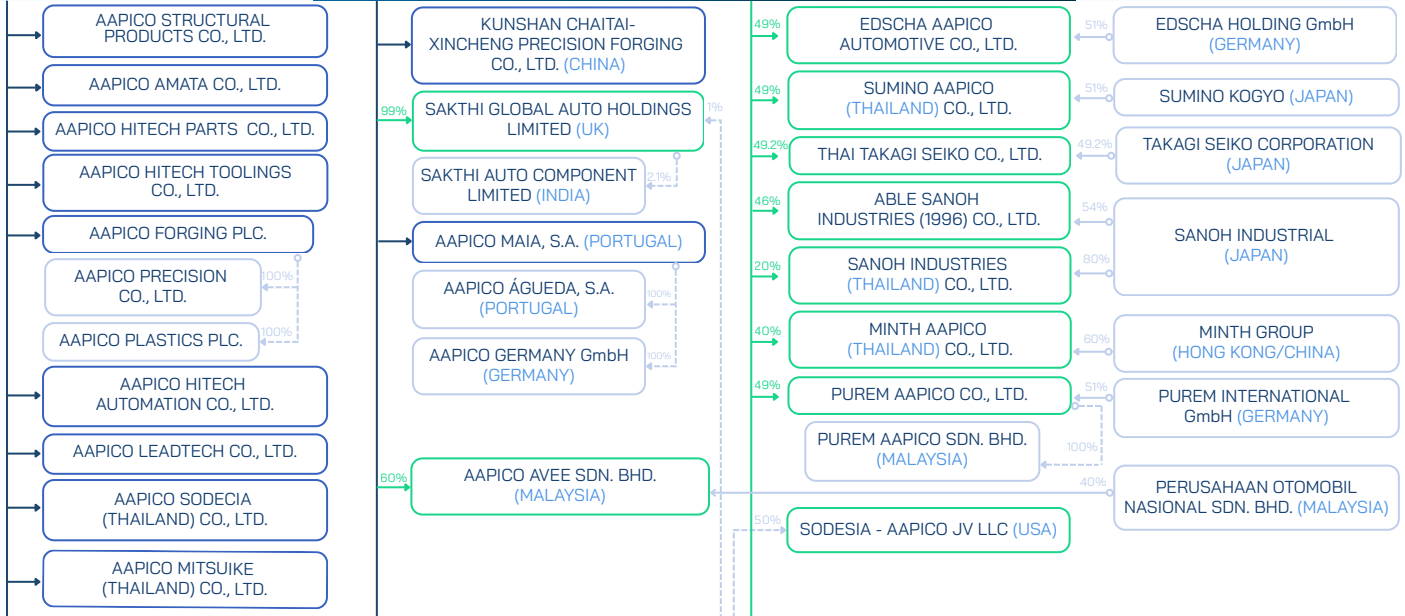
AAPICO STRUCTURAL PRODUCTS CO., LTD.

AAPICO AMATA CO., LTD.

AAPICO HITECH PARTS CO., LTD.

AAPICO HITECH TOOLINGS CO., LTD.

AAPICO FORGING PLC.

100%

AAPICO PRECISION CO., LTD.

100%

AAPICO PLASTICS PLC.

AAPICO HITECH AUTOMATION CO., LTD.

AAPICO LEADTECH CO., LTD.

AAPICO SODECIA (THAILAND) CO., LTD.

AAPICO MITSUIKE (THAILAND) CO., LTD.

KUNSHAN CHAITAI-XINCHENG PRECISION FORGING CO., LTD. (CHINA)

99%

SAKTHI GLOBAL AUTO HOLDINGS LIMITED (UK)

1%

2.1%

SAKTHI AUTO COMPONENT LIMITED (INDIA)

AAPICO MAIA, S.A. (PORTUGAL)

100%

AAPICO ÁGUEDA, S.A. (PORTUGAL)

100%

AAPICO GERMANY GmbH (GERMANY)

60%

AAPICO AVEE SDN. BHD. (MALAYSIA)

49%

EDSCHA AAPICO AUTOMOTIVE CO., LTD.

51%

EDSCHA HOLDING GmbH (GERMANY)

49%

SUMINO AAPICO (THAILAND) CO., LTD.

51%

SUMINO KOGYO (JAPAN)

49.2%

THAI TAKAGI SEIKO CO., LTD.

49.2%

TAKAGI SEIKO CORPORATION (JAPAN)

46%

ABLE SANOH INDUSTRIES (1996) CO., LTD.

54%

SANOH INDUSTRIAL (JAPAN)

20%

SANOH INDUSTRIES (THAILAND) CO., LTD.

80%

40%

MINTH AAPICO (THAILAND) CO., LTD.

60%

MINTH GROUP (HONG KONG/CHINA)

49%

PUREM AAPICO CO., LTD.

51%

PUREM INTERNATIONAL GmbH (GERMANY)

PUREM AAPICO SDN. BHD. (MALAYSIA)

100%

40%

PERUSAHAAN OTOMOBIL NASIONAL SDN. BHD. (MALAYSIA)

50%

SODESIA - AAPICO JV LLC (USA)